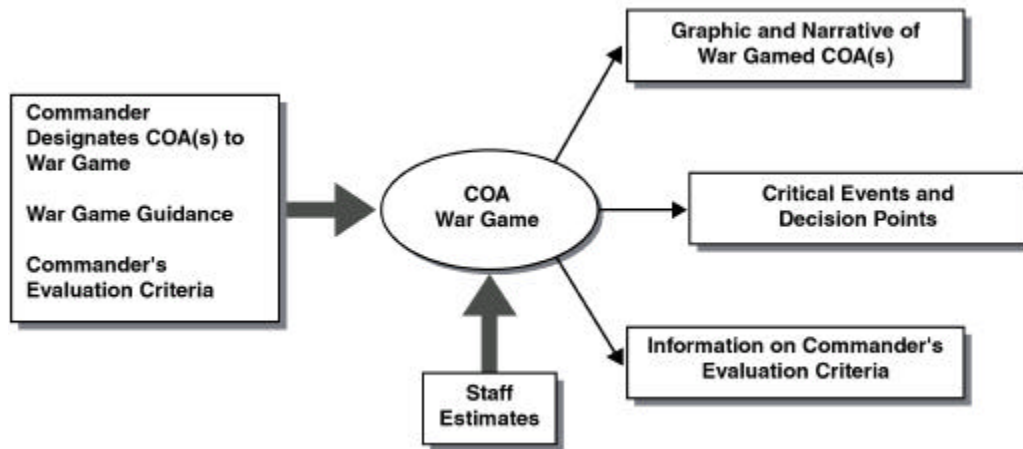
Commander Designates COA(s) to War Game

War Game Guidance

Commander's Evaluation Criteria

COA War Game

Staff Estimates

Graphic and Narrative of War Gamed COA(s)

Critical Events and Decision Points

Information on Commander's Evaluation Criteria